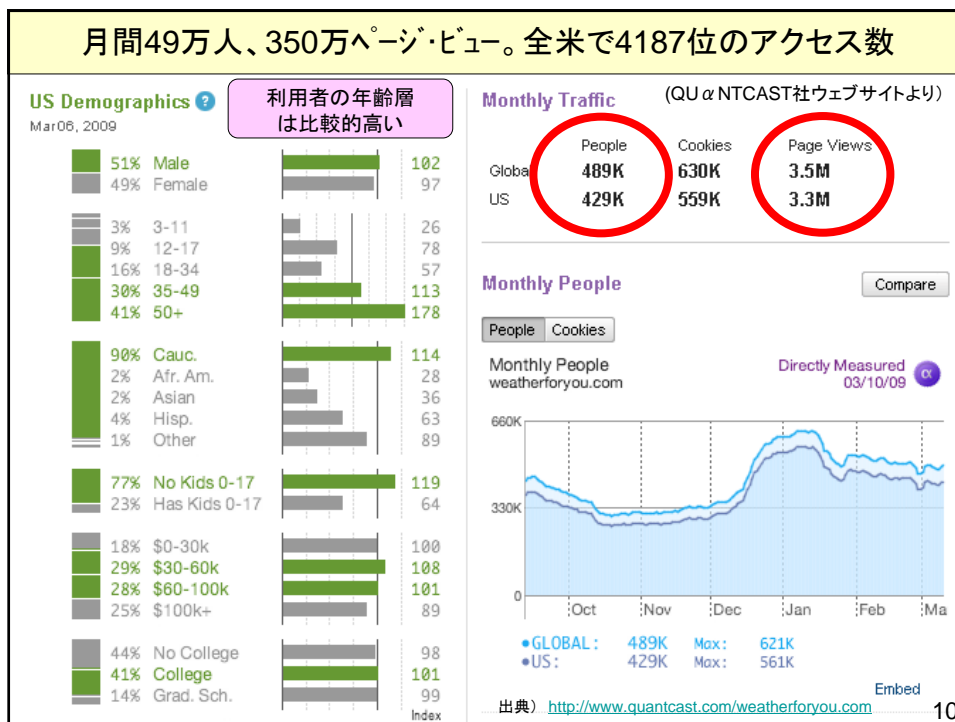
月間49万人、350万ﾍﾟｰｼﾞ･ﾋﾞｭｰ。全米で4187位のアクセス数

US Demographics ?
Mar06, 2009

利用者の年齢層は比較的高い

| | | |
|---|---|---|
| 51% | Male | 102 |
| 49% | Female | 97 |
| 3% | 3-11 | 26 |
| 9% | 12-17 | 78 |
| 16% | 18-34 | 57 |
| 30% | 35-49 | 113 |
| 41% | 50+ | 178 |
| 90% | Cauc. | 114 |
| 2% | Afr. Am. | 28 |
| 2% | Asian | 36 |
| 4% | Hisp. | 63 |
| 1% | Other | 89 |
| 77% | No Kids 0-17 | 119 |
| 23% | Has Kids 0-17 | 64 |
| 18% | $0-30k | 100 |
| 29% | $30-60k | 108 |
| 28% | $60-100k | 101 |
| 25% | $100k+ | 89 |
| 44% | No College | 98 |
| 41% | College | 101 |
| 14% | Grad. Sch. | 99 |

Index

Monthly Traffic
(QUαNTCAST社ウェブサイトより)

| | People | Cookies | Page Views |
|---|---|---|---|
| Globa | 489K | 630K | 3.5M |
| US | 429K | 559K | 3.3M |

Monthly People
Compare
People Cookies
Monthly People
weatherforyou.com
Directly Measured
03/10/09
660K
330K
0
Oct Nov Dec Jan Feb Ma
•GLOBAL: 489K Max: 621K
•US: 429K Max: 561K
Embed

出典） http://www.quantcast.com/weatherforyou.com

10